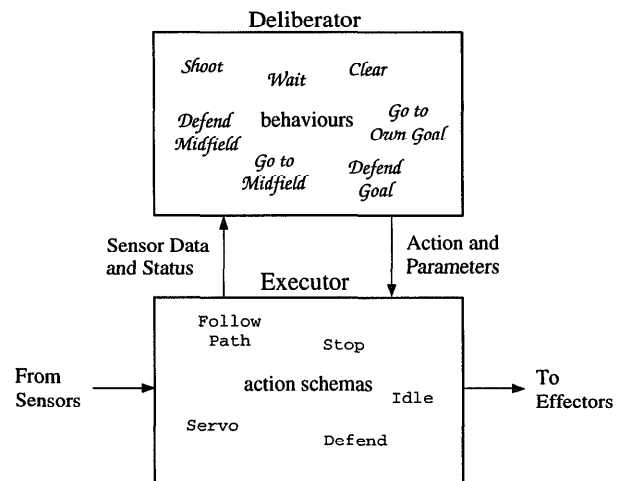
Deliberator

Shoot

Wait

Clear

Defend Midfield

behaviours

Go to Own Goal

Go to Midfield

Defend Goal

Sensor Data and Status

Action and Parameters

Executor

Follow Path

Stop

From Sensors

action schemas

Idle

To Effectors

Servo

Defend